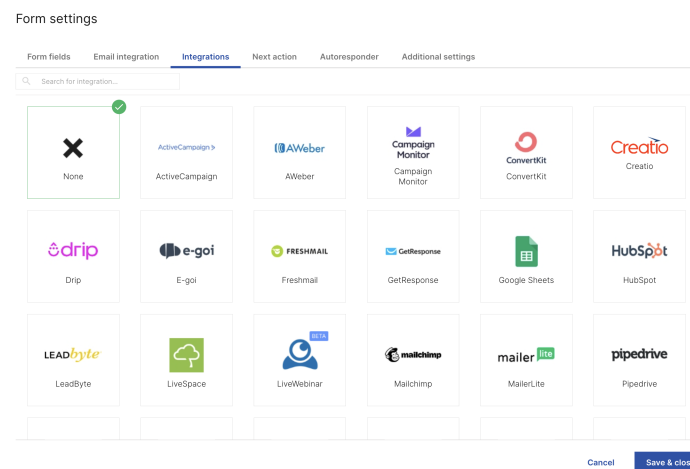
Form settings

Form fields Email integration Integrations Next action Autoresponder Additional settings

Search for integration...

None

ActiveCampaign >
ActiveCampaign

AWeber
AWeber

Campaign Monitor
Campaign Monitor

ConvertKit
ConvertKit

Creatio
Creatio

drip
Drip

e-goi
E-goi

FRESHMAIL
Freshmail

GetResponse
GetResponse

Google Sheets

HubSpot
HubSpot

LEADbyte
LeadByte

LiveSpace

BETA
LiveWebinar

mailchimp
Mailchimp

mailer lite
MailerLite

pipedrive
Pipedrive

Cancel Save & clo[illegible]